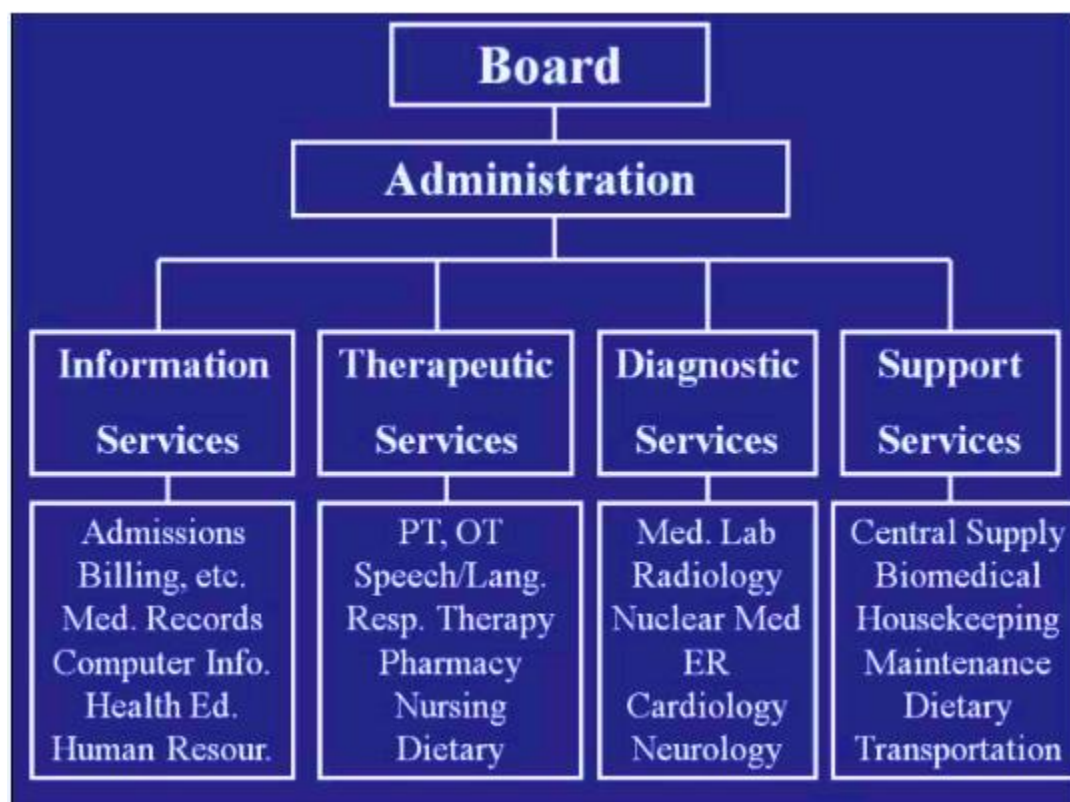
Board

Administration

Information Services

Admissions
Billing, etc.
Med. Records
Computer Info.
Health Ed.
Human Resour.

Therapeutic Services

PT, OT
Speech/Lang.
Resp. Therapy
Pharmacy
Nursing
Dietary

Diagnostic Services

Med. Lab
Radiology
Nuclear Med
ER
Cardiology
Neurology

Support Services

Central Supply
Biomedical
Housekeeping
Maintenance
Dietary
Transportation